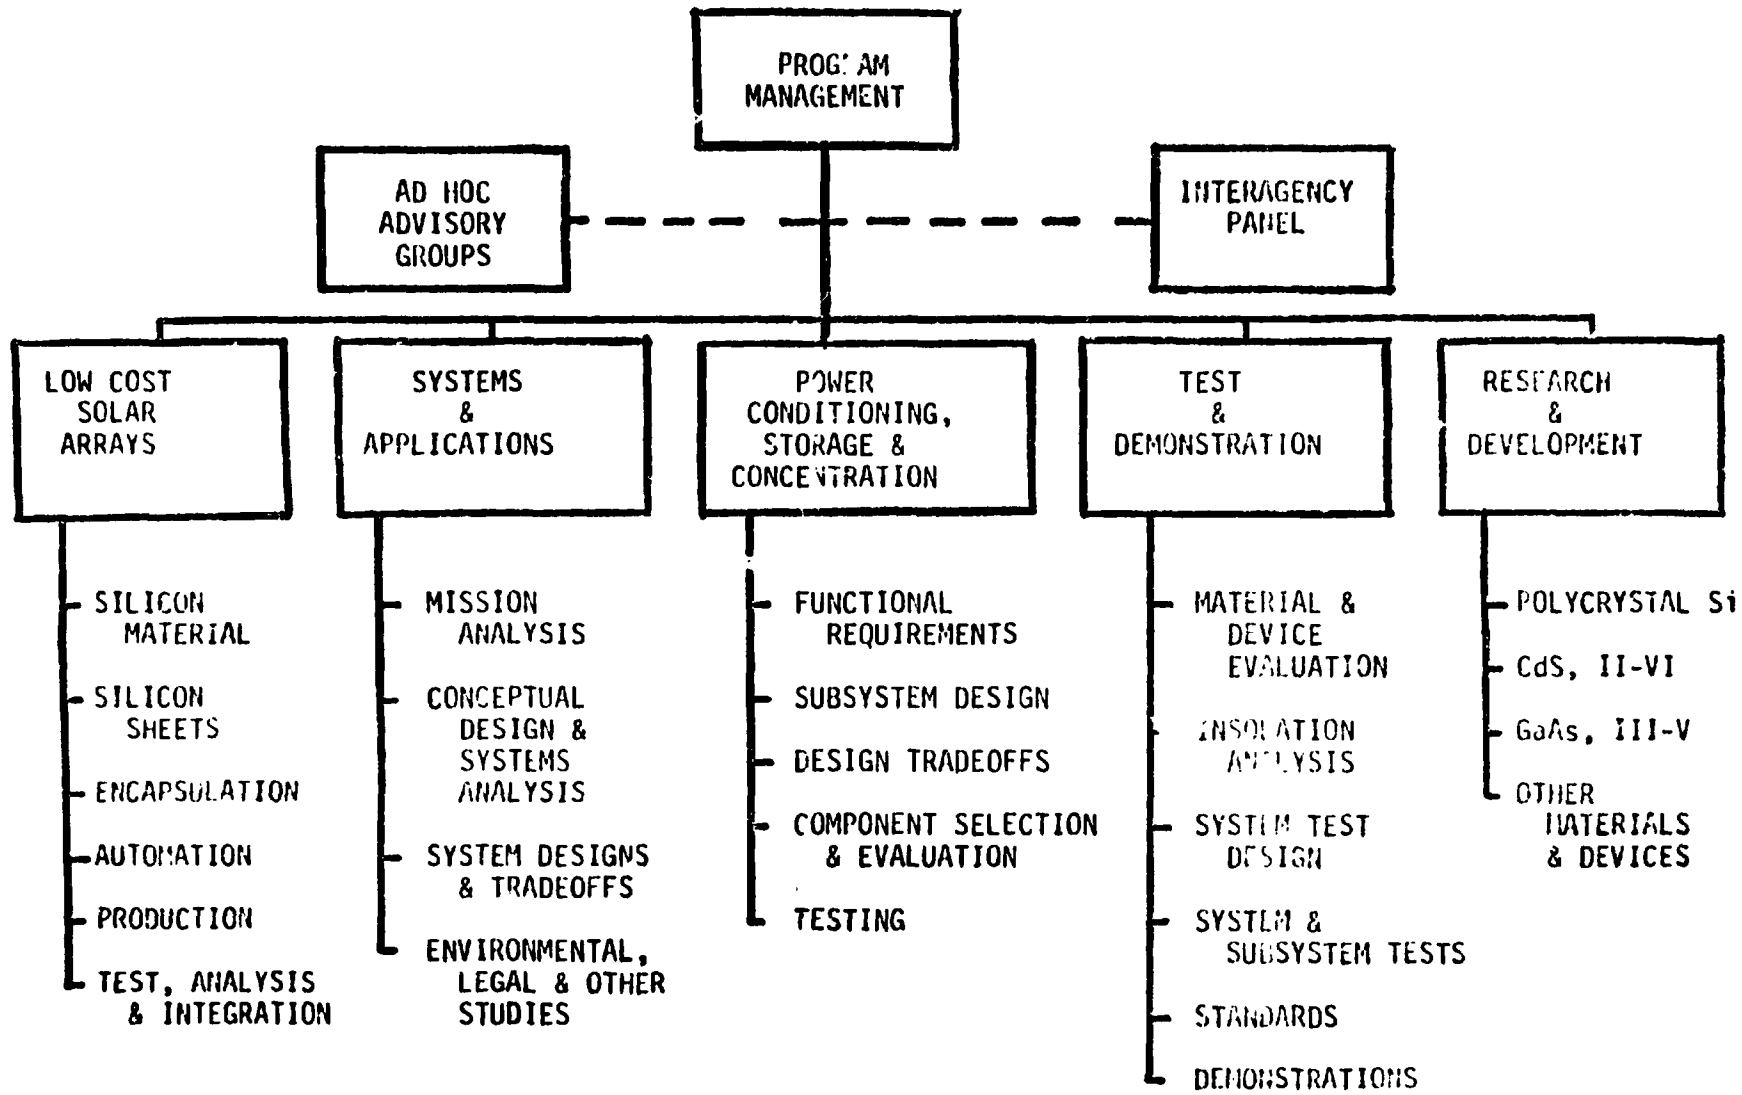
PROGRAM MANAGEMENT

AD HOC ADVISORY GROUPS

INTERAGENCY PANEL

LOW COST SOLAR ARRAYS

SILICON MATERIAL

SILICON SHEETS

ENCAPSULATION

AUTOMATION

PRODUCTION

TEST, ANALYSIS & INTEGRATION

SYSTEMS & APPLICATIONS

MISSION ANALYSIS

CONCEPTUAL DESIGN & SYSTEMS ANALYSIS

SYSTEM DESIGNS & TRADEOFFS

ENVIRONMENTAL, LEGAL & OTHER STUDIES

POWER CONDITIONING, STORAGE & CONCENTRATION

FUNCTIONAL REQUIREMENTS

SUBSYSTEM DESIGN

DESIGN TRADEOFFS

COMPONENT SELECTION & EVALUATION

TESTING

TEST & DEMONSTRATION

MATERIAL & DEVICE EVALUATION

INSOLATION ANALYSIS

SYSTEM TEST DESIGN

SYSTEM & SUBSYSTEM TESTS

STANDARDS

DEMONSTRATIONS

RESEARCH & DEVELOPMENT

POLYCRYSTAL Si

CdS, II-VI

GaAs, III-V

OTHER MATERIALS & DEVICES